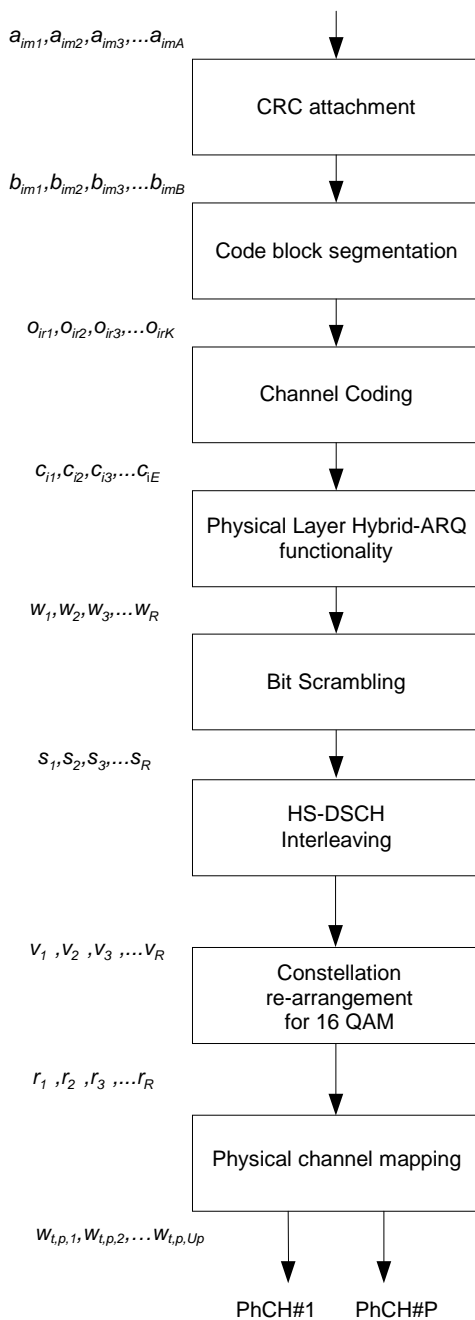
$a_{im1},a_{im2},a_{im3},...a_{imA}$

CRC attachment

$b_{im1},b_{im2},b_{im3},...b_{imB}$

Code block segmentation

$o_{ir1},o_{ir2},o_{ir3},...o_{irK}$

Channel Coding

$c_{i1},c_{i2},c_{i3},...c_{iE}$

Physical Layer Hybrid-ARQ functionality

$w_1,w_2,w_3,...w_R$

Bit Scrambling

$s_1,s_2,s_3,...s_R$

HS-DSCH Interleaving

$v_1,v_2,v_3,...v_R$

Constellation re-arrangement for 16 QAM

$r_1,r_2,r_3,...r_R$

Physical channel mapping

$w_{t,p,1},w_{t,p,2},...w_{t,p,Up}$

PhCH#1 PhCH#P